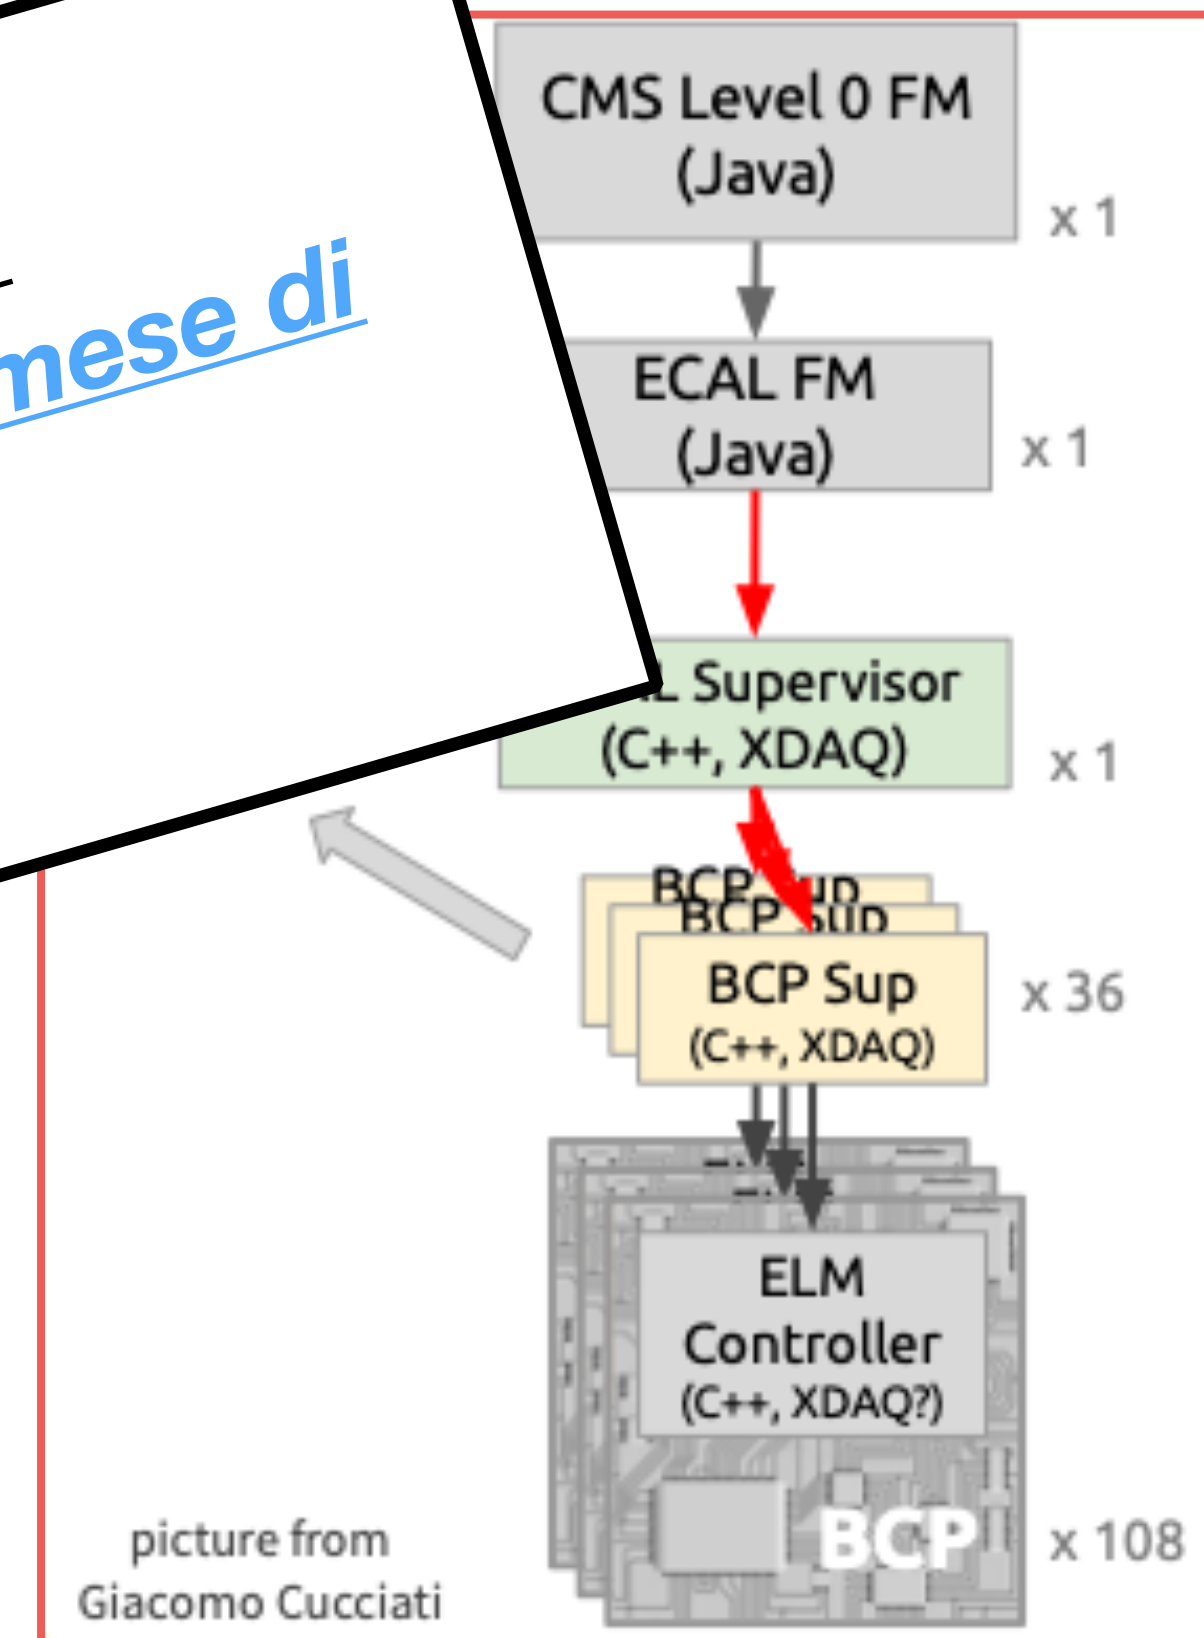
mese di

CMS Level 0 FM (Java)

x 1

ECAL FM (Java)

x 1

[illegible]L Supervisor (C++, XDAQ)

x 1

BCP Sup

BCP Sup

BCP Sup (C++, XDAQ)

x 36

ELM Controller (C++, XDAQ?)

BCP

x 108

picture from Giacomo Cucciati